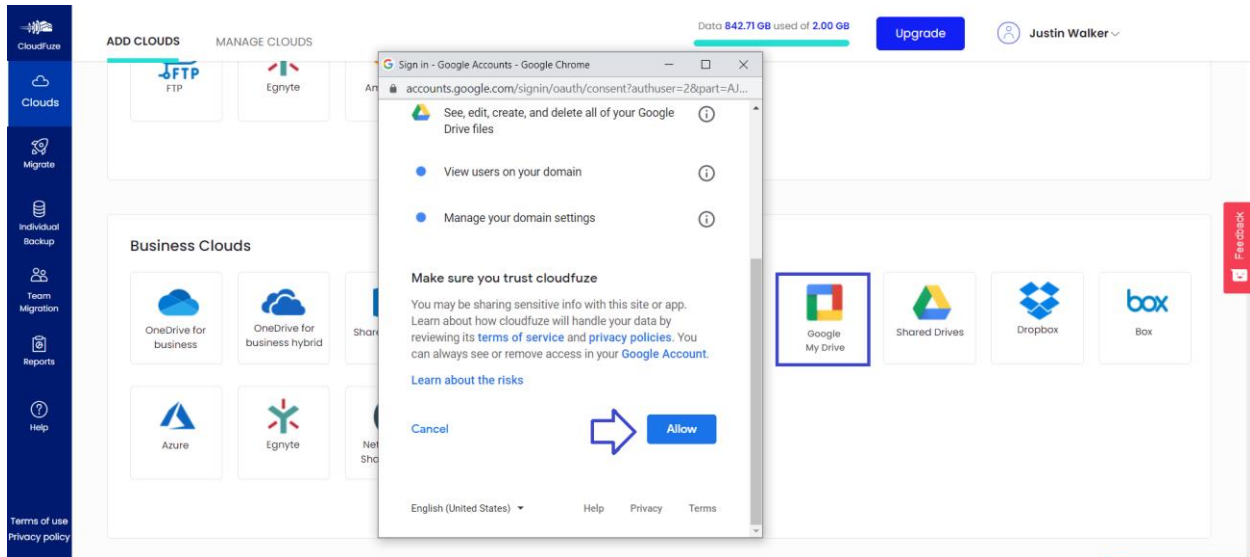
CloudFuze

Clouds

Migrate

Individual Backup

Team Migration

Reports

Help

Terms of use

Privacy policy

ADD CLOUDS MANAGE CLOUDS

Data 842.71 GB used of 2.00 GB

Upgrade

Justin Walker

FTP
FTP

Egnyte

Am

Business Clouds

OneDrive for business

OneDrive for business hybrid

Shar

Azure

Egnyte

Net Sho

Google My Drive

Shared Drives

Dropbox

box
Box

Feedback

Sign in - Google Accounts - Google Chrome

accounts.google.com/signin/oauth/consent?authuser=2&part=AJ...

See, edit, create, and delete all of your Google Drive files

View users on your domain

Manage your domain settings

Make sure you trust cloudfuze

You may be sharing sensitive info with this site or app. Learn about how cloudfuze will handle your data by reviewing its terms of service and privacy policies. You can always see or remove access in your Google Account.

Learn about the risks

Cancel

Allow

English (United States)

Help Privacy Terms